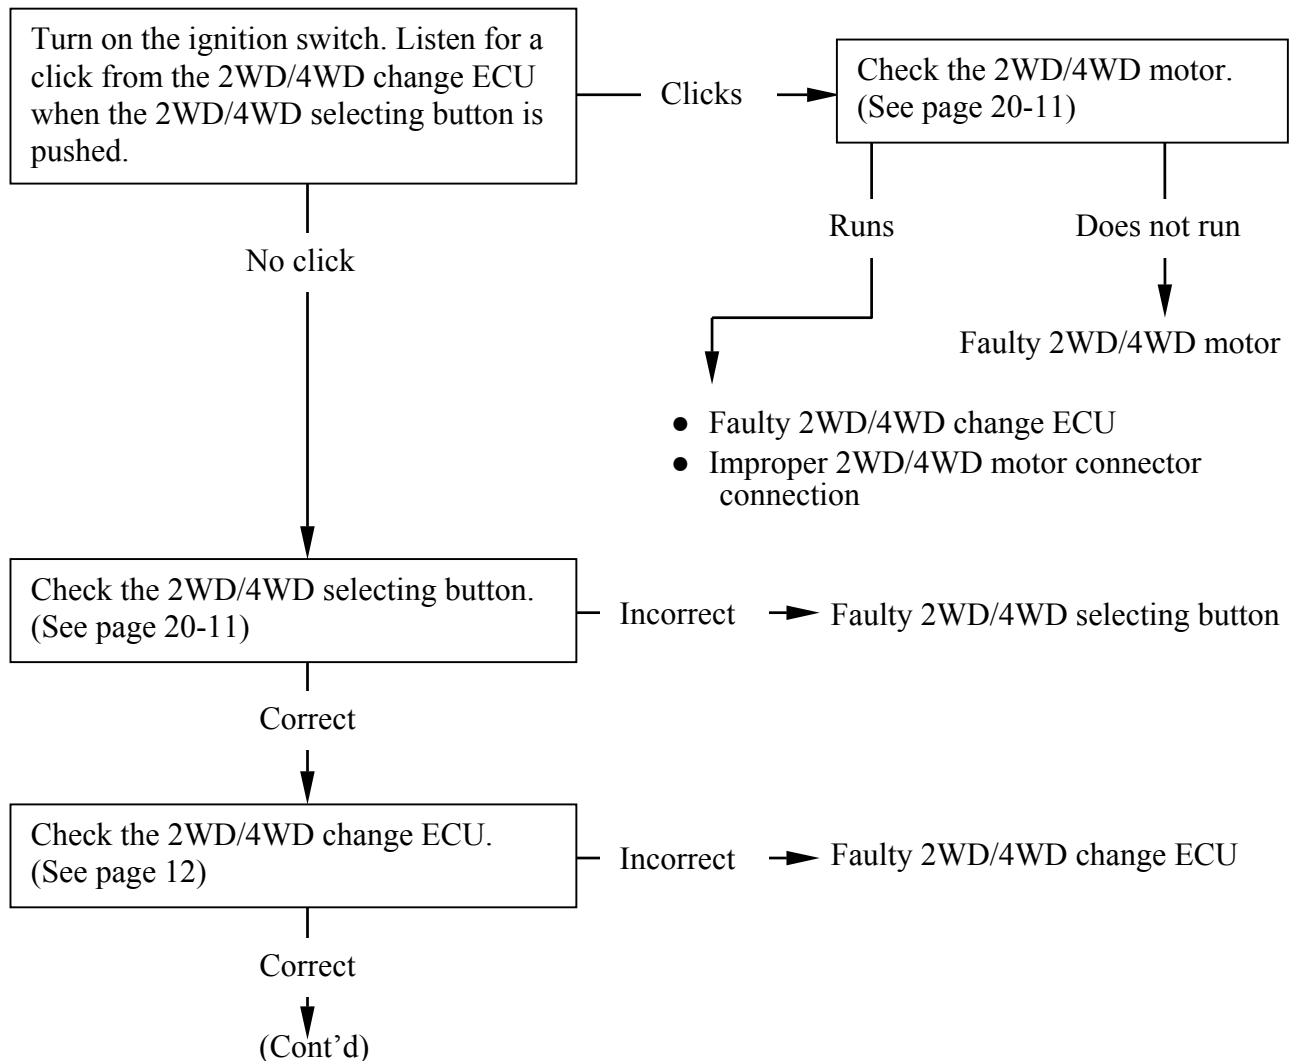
Turn on the ignition switch. Listen for a click from the 2WD/4WD change ECU when the 2WD/4WD selecting button is pushed.

Clicks

Check the 2WD/4WD motor. (See page 20-11)

Runs

Does not run

Faulty 2WD/4WD motor

● Faulty 2WD/4WD change ECU
● Improper 2WD/4WD motor connector connection

No click

Check the 2WD/4WD selecting button. (See page 20-11)

Incorrect

Faulty 2WD/4WD selecting button

Correct

Check the 2WD/4WD change ECU. (See page 12)

Incorrect

Faulty 2WD/4WD change ECU

Correct

(Cont'd)